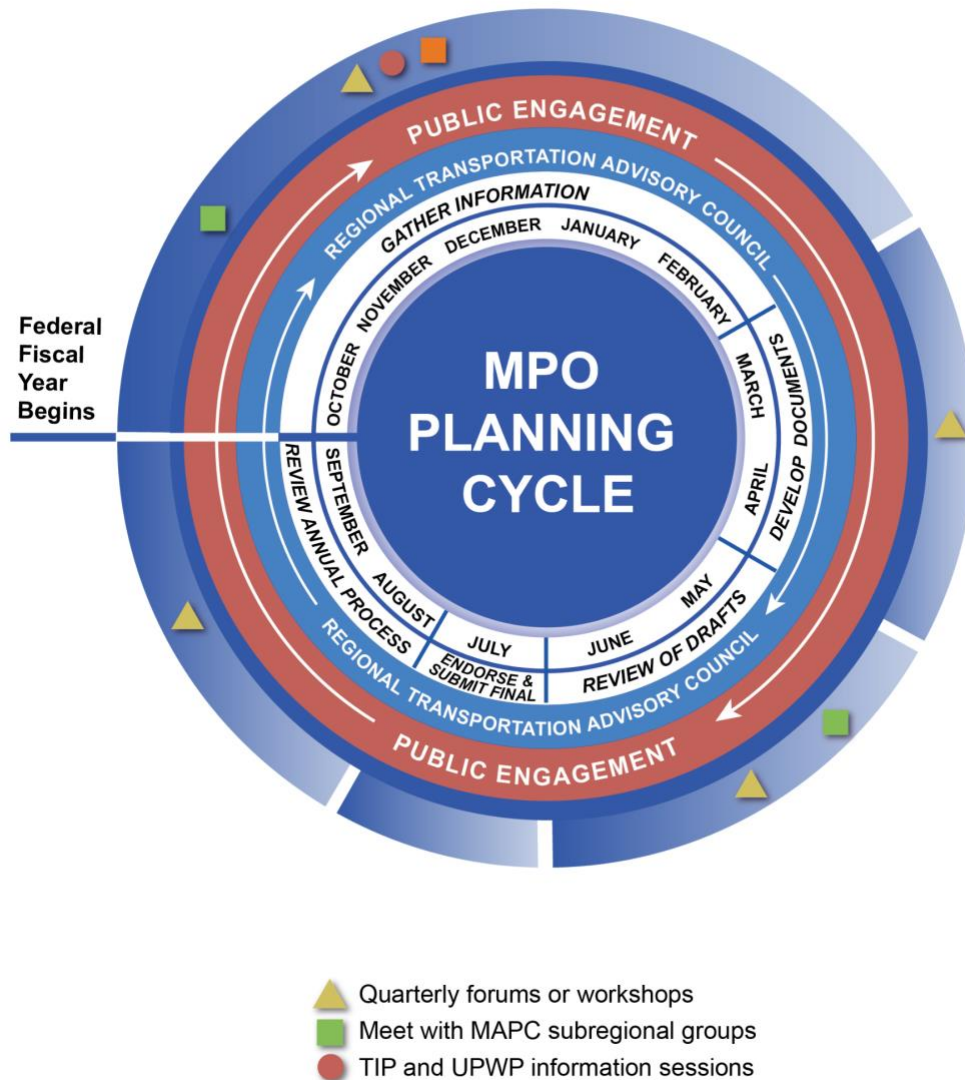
PUBLIC ENGAGEMENT

REGIONAL TRANSPORTATION ADVISORY COUNCIL

GATHER INFORMATION

OCTOBER NOVEMBER DECEMBER JANUARY FEBRUARY

DEVELOP DOCUMENTS

MARCH APRIL

MAY JUNE

REVIEW OF DRAFTS

JULY

ENDORSE & SUBMIT FINAL

AUGUST SEPTEMBER

REVIEW ANNUAL PROCESS

Federal Fiscal Year Begins

MPO PLANNING CYCLE

REGIONAL TRANSPORTATION ADVISORY COUNCIL

PUBLIC ENGAGEMENT

Quarterly forums or workshops
Meet with MAPC subregional groups
TIP and UPWP information sessions